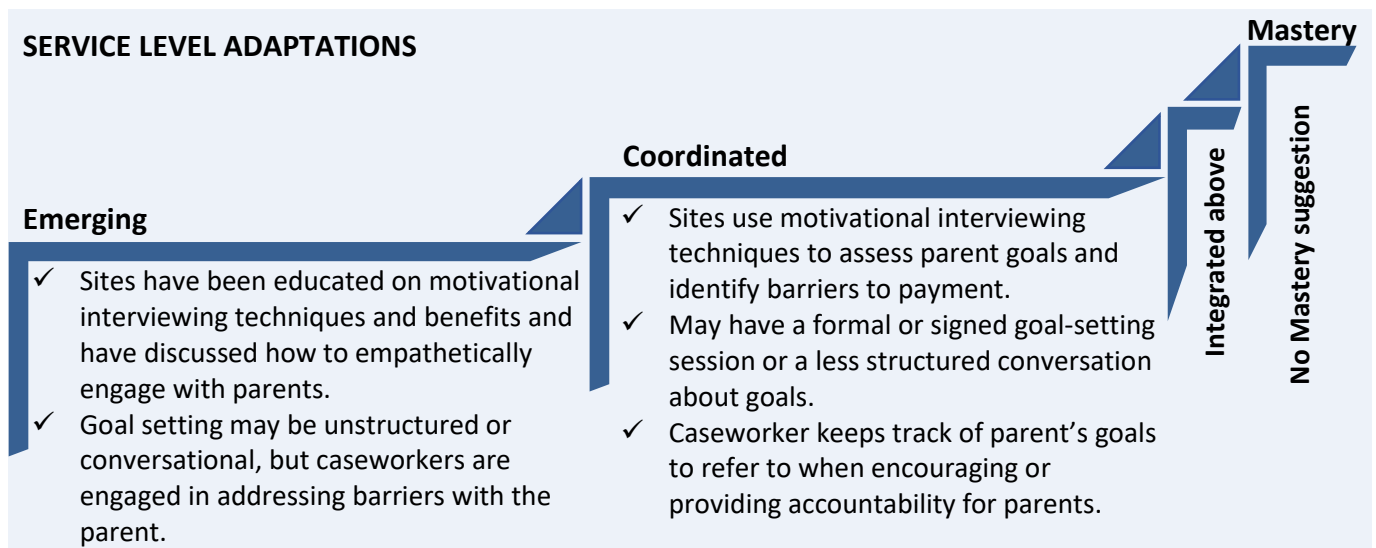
SERVICE LEVEL ADAPTATIONS

Mastery

Coordinated

Emerging

✓ Sites have been educated on motivational interviewing techniques and benefits and have discussed how to empathetically engage with parents.
✓ Goal setting may be unstructured or conversational, but caseworkers are engaged in addressing barriers with the parent.

✓ Sites use motivational interviewing techniques to assess parent goals and identify barriers to payment.
✓ May have a formal or signed goal-setting session or a less structured conversation about goals.
✓ Caseworker keeps track of parent's goals to refer to when encouraging or providing accountability for parents.

Integrated above

No Mastery suggestion